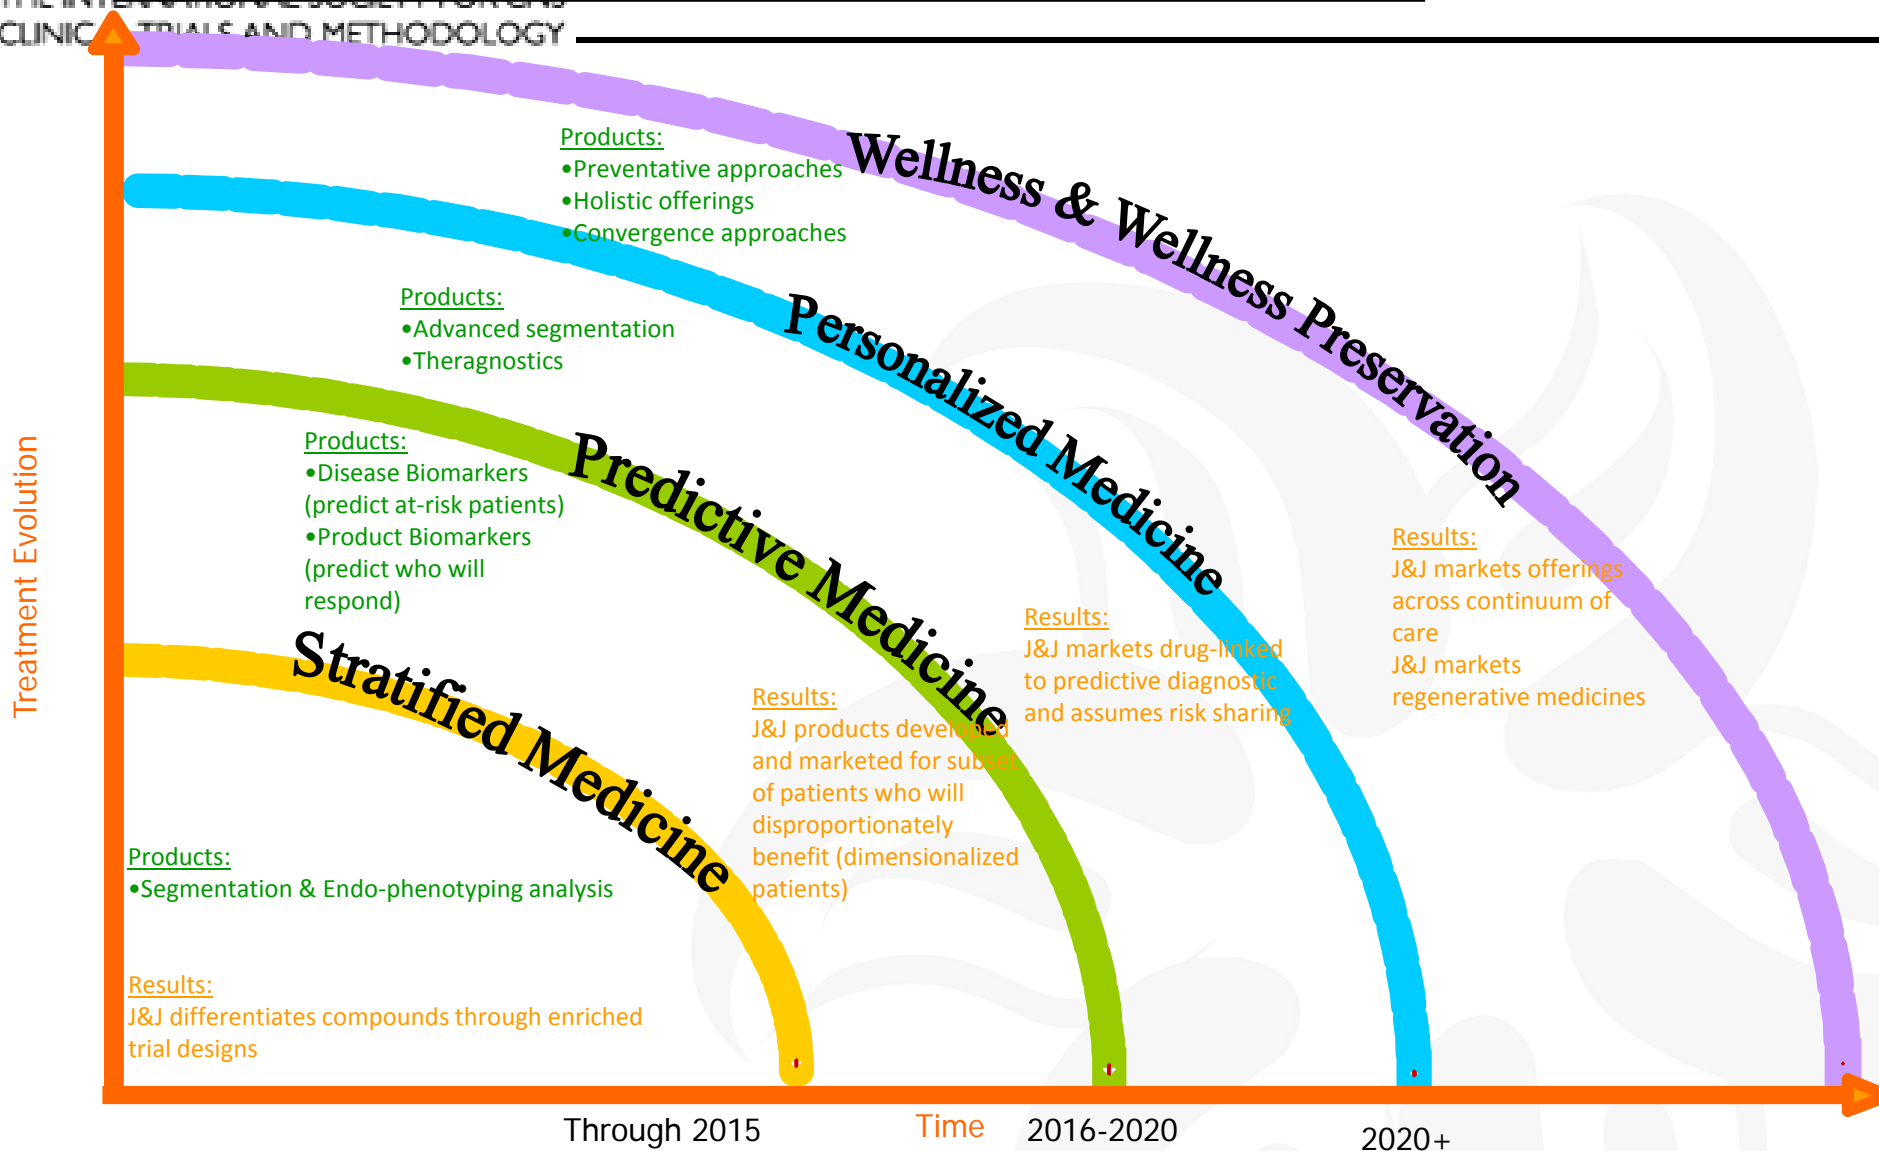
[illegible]
CLINIC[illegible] TRIALS AND METHODOLOGY

Products:
•Preventative approaches
•Holistic offerings
•Convergence approaches

Wellness & Wellness Preservation

Products:
•Advanced segmentation
•Theragnostics

Personalized Medicine

Products:
•Disease Biomarkers (predict at-risk patients)
•Product Biomarkers (predict who will respond)

Predictive Medicine

Stratified Medicine

Treatment Evolution

Results:
J&J markets offerings across continuum of care
J&J markets regenerative medicines

Results:
J&J markets drug-linked to predictive diagnostic and assumes risk sharing

Results:
J&J products developed and marketed for subset of patients who will disproportionately benefit (dimensionalized patients)

Products:
•Segmentation & Endo-phenotyping analysis

Results:
J&J differentiates compounds through enriched trial designs

Through 2015
Time
2016-2020
2020+